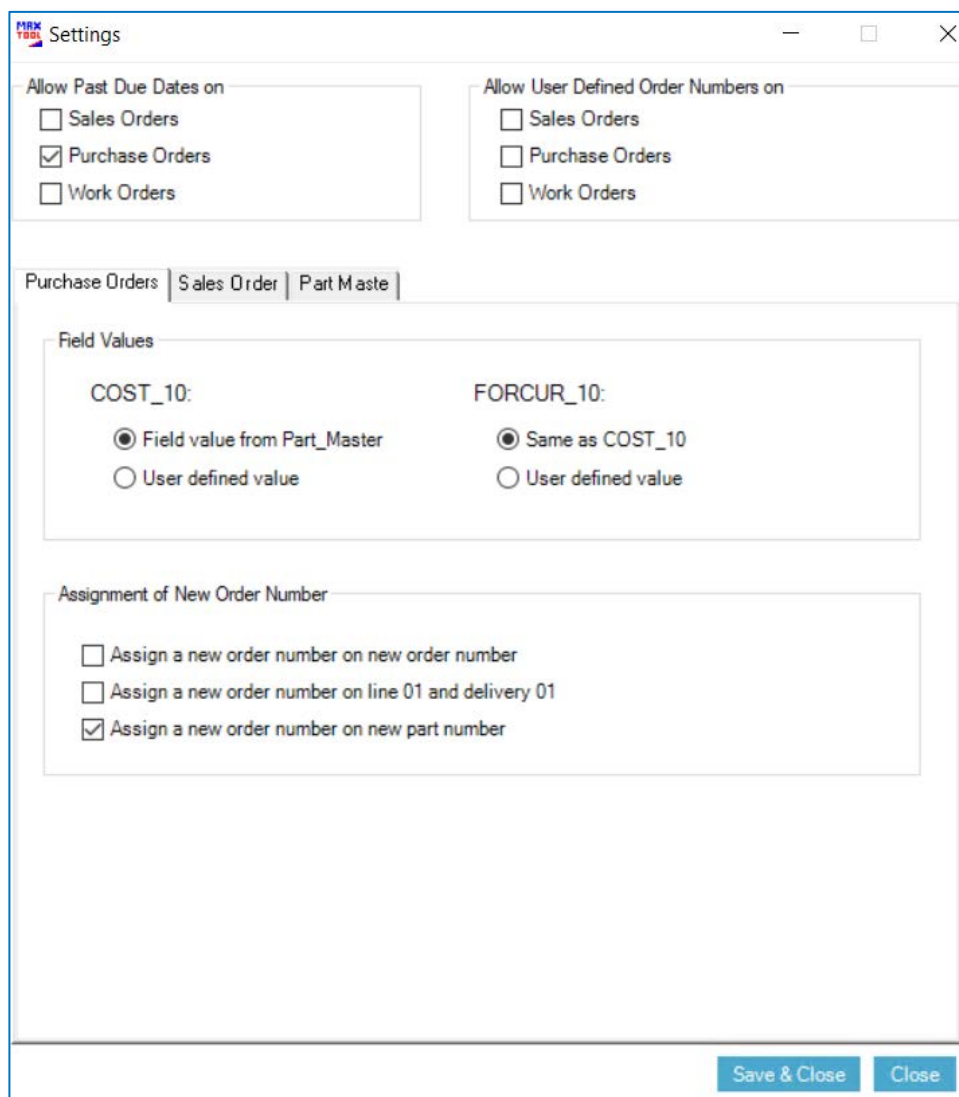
MAX TOOL Settings

Allow Past Due Dates on
Sales Orders
Purchase Orders
Work Orders

Allow User Defined Order Numbers on
Sales Orders
Purchase Orders
Work Orders

Purchase Orders | Sales Order | Part Maste

Field Values

COST_10:
Field value from Part_Master
User defined value

FORCUR_10:
Same as COST_10
User defined value

Assignment of New Order Number

Assign a new order number on new order number
Assign a new order number on line 01 and delivery 01
Assign a new order number on new part number

Save & Close
Close